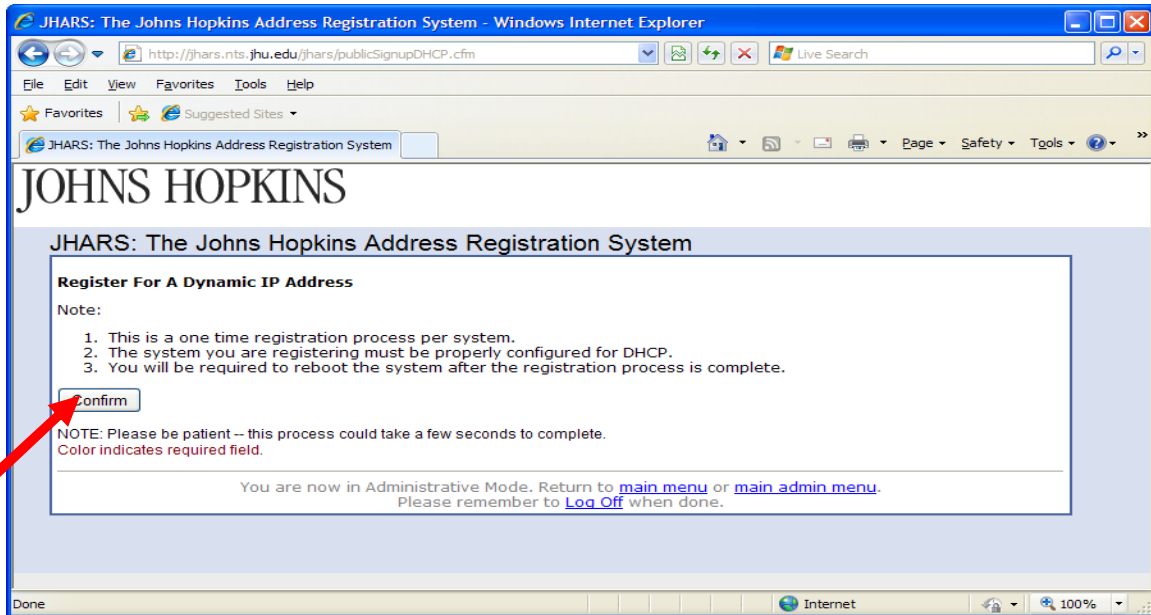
JHARS: The Johns Hopkins Address Registration System - Windows Internet Explorer

http://jhars.nts.jhu.edu/jhars/publicSignupDHCP.cfm

Live Search

File Edit View Favorites Tools Help

Favorites Suggested Sites

JHARS: The Johns Hopkins Address Registration System

Page Safety Tools

JOHNS HOPKINS

JHARS: The Johns Hopkins Address Registration System

Register For A Dynamic IP Address

Note:

1. This is a one time registration process per system.
2. The system you are registering must be properly configured for DHCP.
3. You will be required to reboot the system after the registration process is complete.

Confirm

NOTE: Please be patient -- this process could take a few seconds to complete.
Color indicates required field.

You are now in Administrative Mode. Return to main menu or main admin menu.
Please remember to Log Off when done.

Done Internet 100%